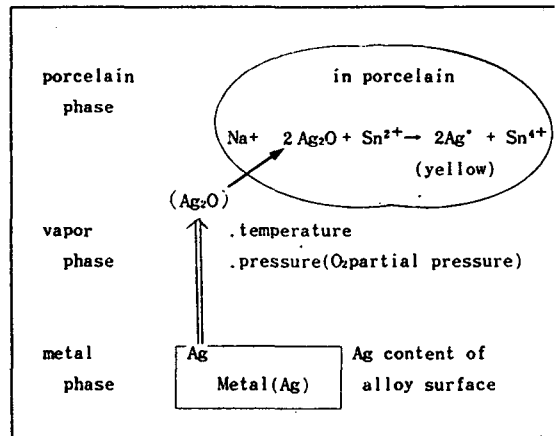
porcelain phase

in porcelain

Na+ $2Ag_2O + Sn^{2+} \rightarrow 2Ag^{\cdot} + Sn^{4+}$
(yellow)

$(Ag_2O)$

vapor phase

.temperature
.pressure($O_2$partial pressure)

metal phase

Ag
Metal(Ag)

Ag content of alloy surface